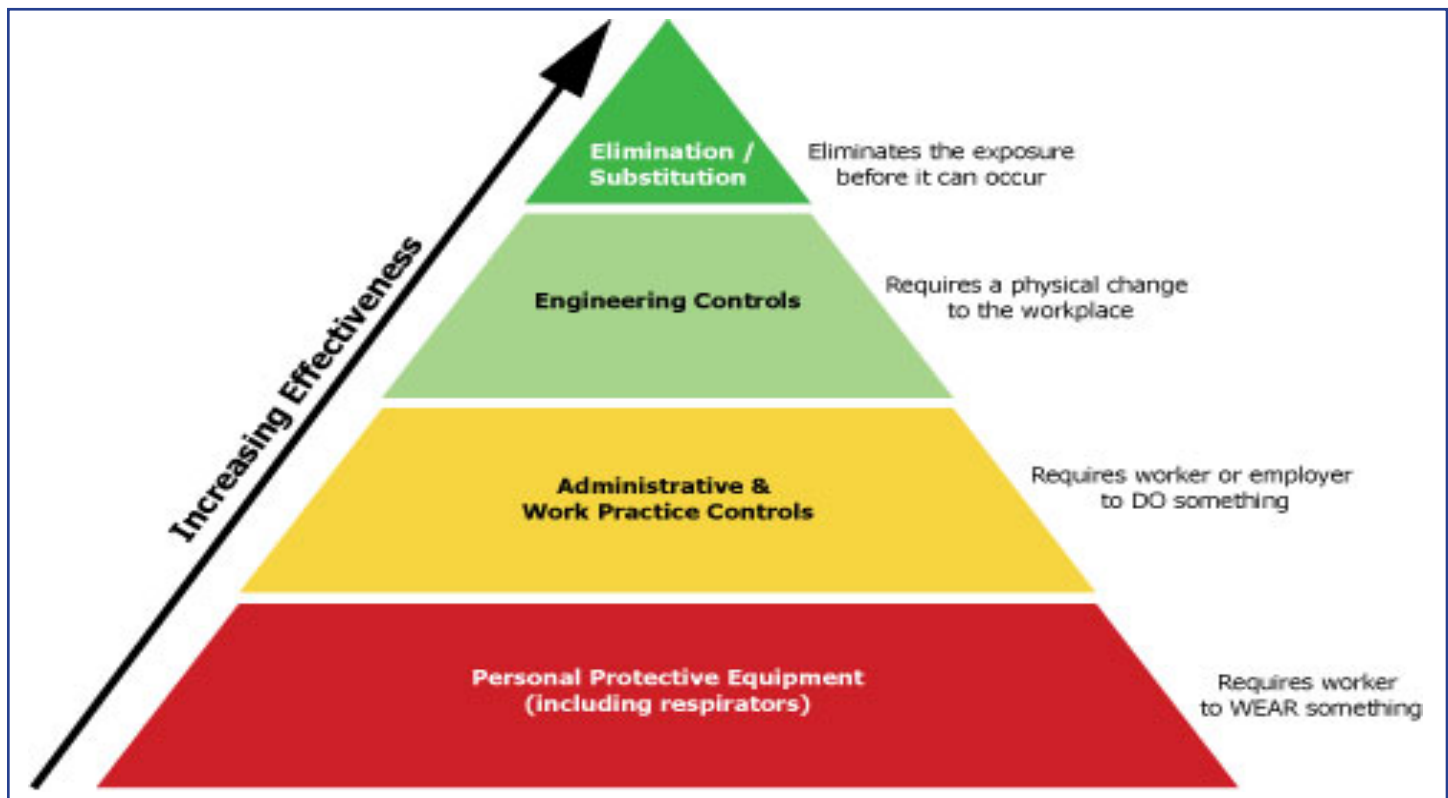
Increasing Effectiveness

Elimination / Substitution

Eliminates the exposure before it can occur

Engineering Controls

Requires a physical change to the workplace

Administrative & Work Practice Controls

Requires worker or employer to DO something

Personal Protective Equipment (including respirators)

Requires worker to WEAR something